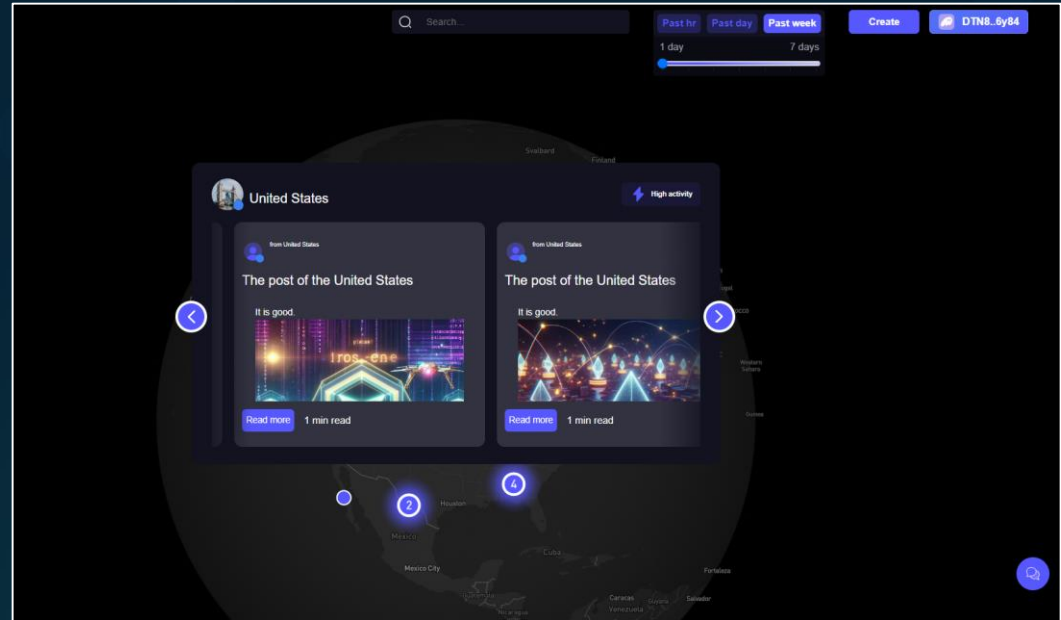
Search...

Past hr Past day Past week

1 day 7 days

Create

DTN8...6y84

Svalbard

Finland

United States

High activity

from United States

The post of the United States

It is good.

Read more 1 min read

from United States

The post of the United States

It is good.

Read more 1 min read

2

4

Houston

Mexico

Cuba

Mexico City

Caracas

Venezuela

Guyana

Fortaleza

Salvador